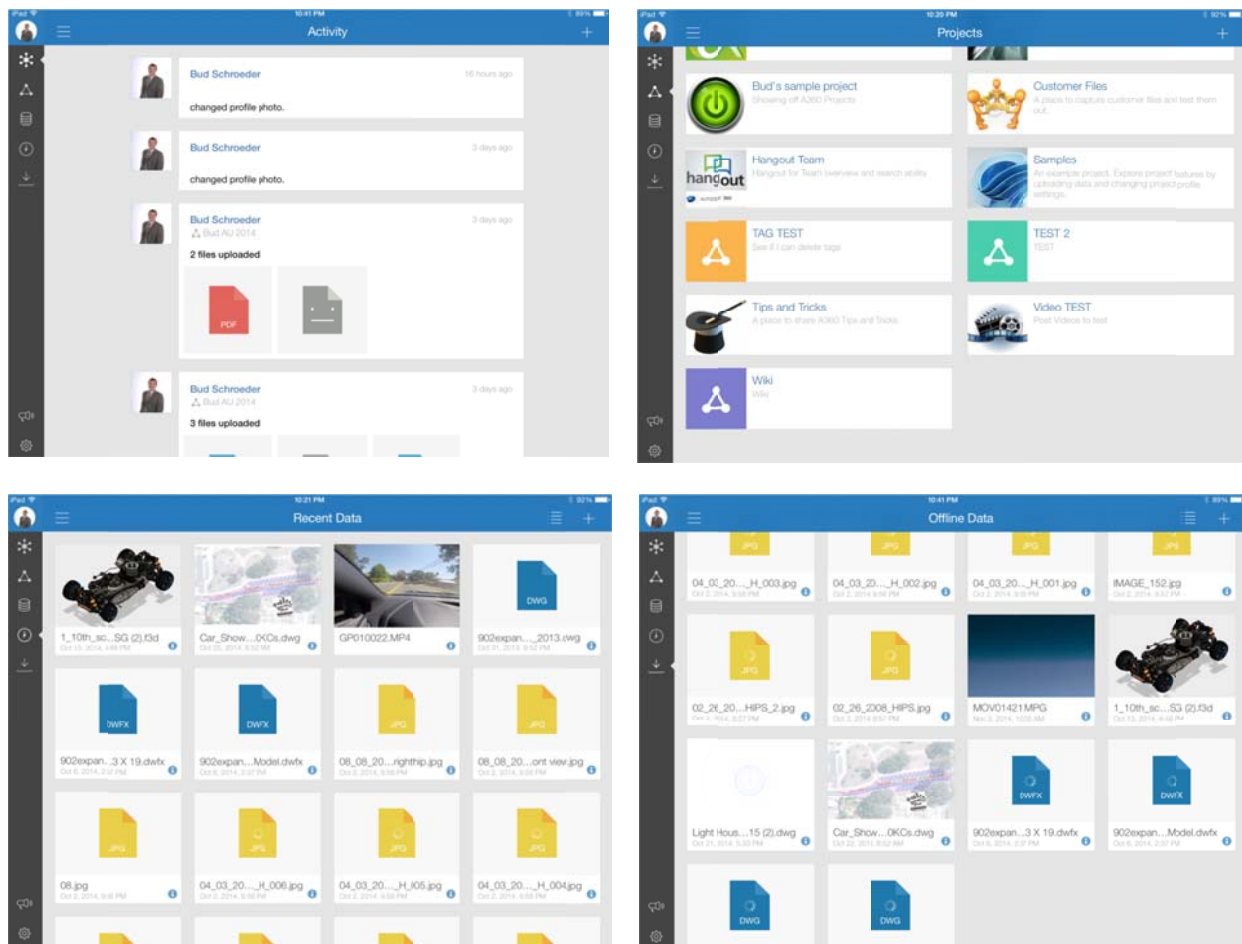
10:41 PM

Activity

Bud Schroeder
16 hours ago
changed profile photo.

Bud Schroeder
3 days ago
changed profile photo.

Bud Schroeder
3 days ago
Bud AU 2014
2 files uploaded
PDF

Bud Schroeder
3 days ago
Bud AU 2014
3 files uploaded

10:20 PM

Projects

Bud's sample project
Showing off A360 Projects

Customer Files
A place to capture customer files and test them out.

Hangout Team
Hangout for Team overview and search ability

Samples
An example project. Explore project features by uploading data and changing project profile settings.

TAG TEST
See if I can delete tags

TEST 2
TEST

Tips and Tricks
A place to share A360 Tips and Tricks

Video TEST
Post Videos to test

Wiki
Wiki

10:21 PM

Recent Data

1_10th_sc...SG (2).f3d
Car_Show....0KCs.dwg
GP010022.MP4
DWG
902expan..._2013.dwg
DWFX
902expan...3 X 19.dwfx
DWFX
902expan...Model.dwfx
JPG
08_08_20....righthip.jpg
JPG
08_08_20....ont view.jpg
JPG
08.jpg
JPG
04_03_20..._H_006.jpg
JPG
04_03_20..._H_005.jpg
JPG
04_03_20..._H_004.jpg

10:41 PM

Offline Data

JPG
04_03_20..._H_003.jpg
JPG
04_03_20..._H_002.jpg
JPG
04_03_20..._H_001.jpg
JPG
IMAGE_152.jpg
JPG
02_26_20....HIPS_2.jpg
JPG
02_26_2008_HIPS.jpg
MOV01421.MPG
1_10th_sc...SG (2).f3d
Light Hous...15 (2).dwg
Car_Show....0KCs.dwg
DWFX
902expan...3 X 19.dwfx
DWFX
902expan...Model.dwfx
DWG
DWG